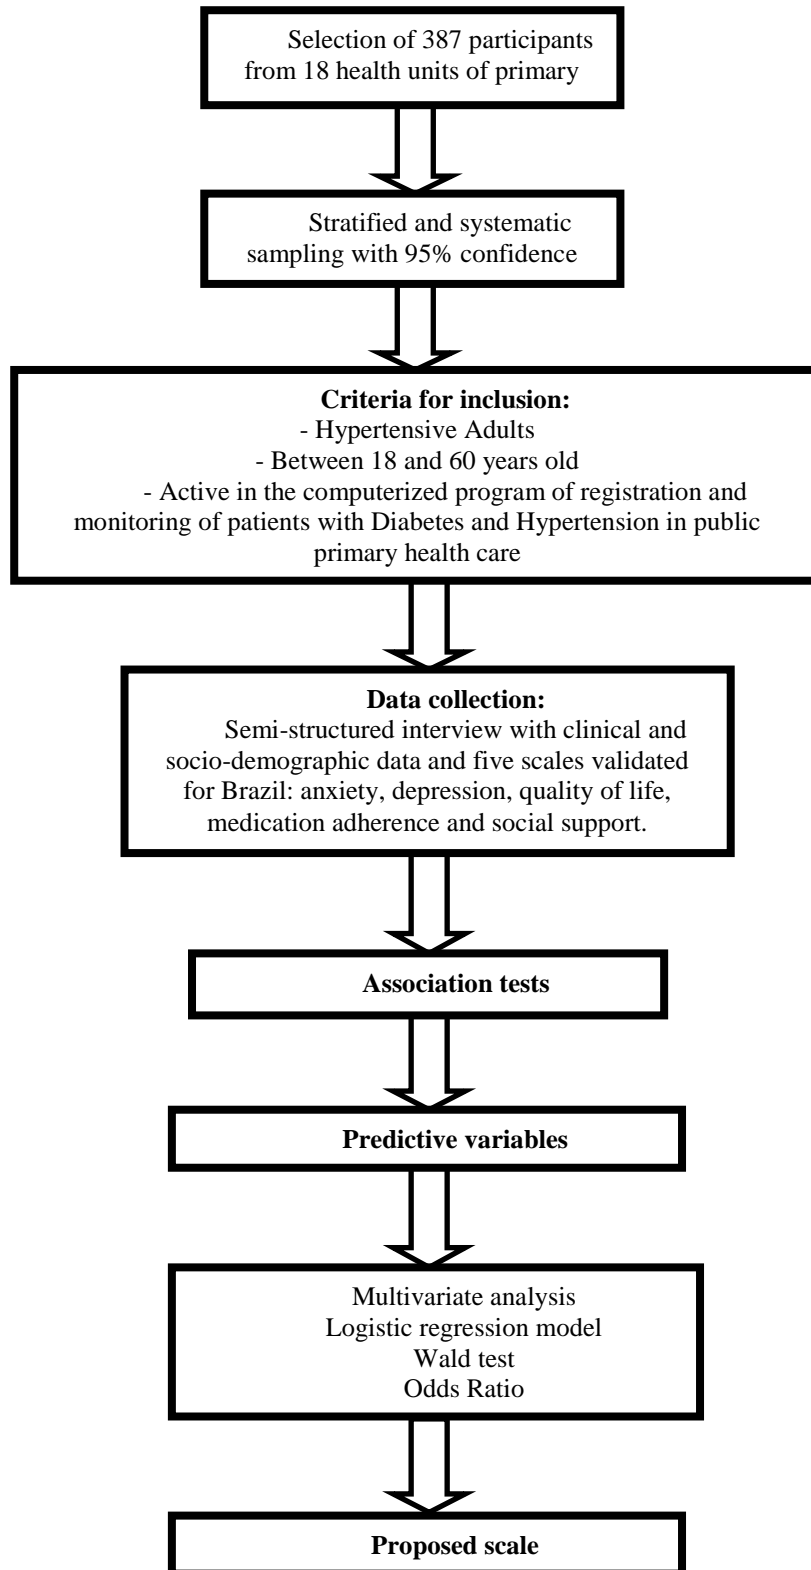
Selection of 387 participants from 18 health units of primary

Stratified and systematic sampling with 95% confidence

**Criteria for inclusion:**
- Hypertensive Adults
- Between 18 and 60 years old
- Active in the computerized program of registration and monitoring of patients with Diabetes and Hypertension in public primary health care

**Data collection:**
Semi-structured interview with clinical and socio-demographic data and five scales validated for Brazil: anxiety, depression, quality of life, medication adherence and social support.

**Association tests**

**Predictive variables**

Multivariate analysis
Logistic regression model
Wald test
Odds Ratio

**Proposed scale**